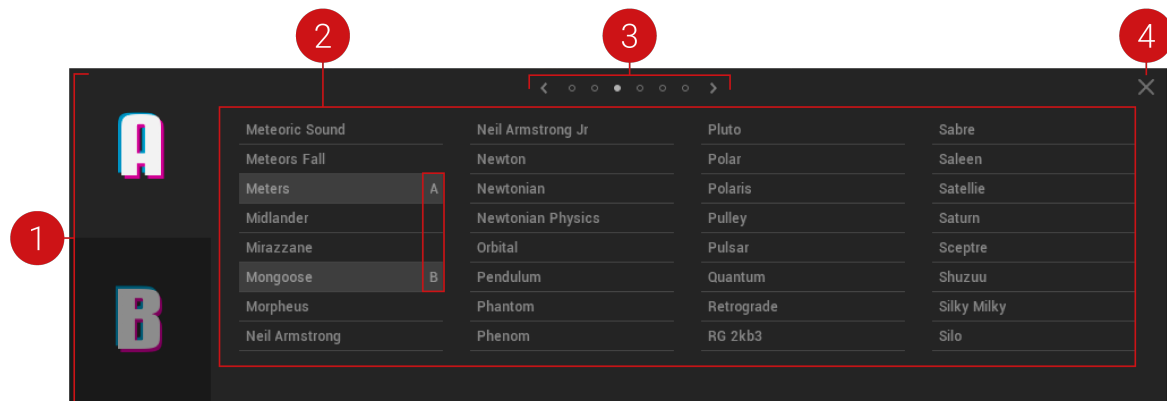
2

3

4

1

A

B

Meteoric Sound
Meteors Fall
Meters A
Midlander
Mirazzane
Mongoose B
Morpheus
Neil Armstrong

Neil Armstrong Jr
Newton
Newtonian
Newtonian Physics
Orbital
Pendulum
Phantom
Phenom

Pluto
Polar
Polaris
Pulley
Pulsar
Quantum
Retrograde
RG 2kb3

Sabre
Saleen
Satellie
Saturn
Sceptre
Shuzuu
Silky Milky
Silo